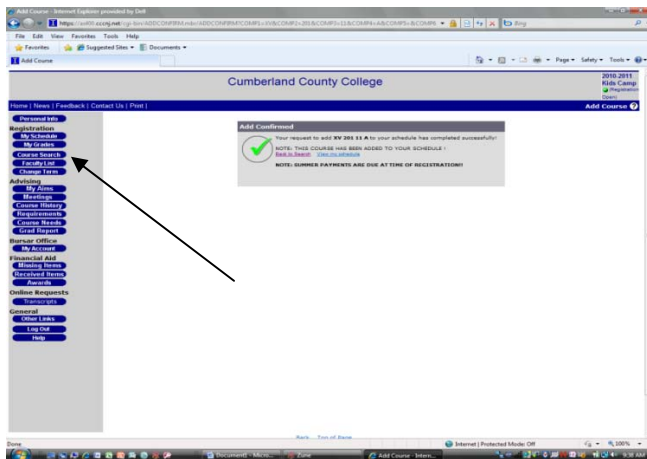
Add Course - Internet Explorer provided by Dell

https://ss00.cccnj.net/cgi-bin/ADDCONFIRM.mbr/ADDCONFIRM?COMP1=XV&COMP2=201&COMP3=11&COMP4=A&COMP5=&COMP6

Bing

File Edit View Favorites Tools Help

Favorites Suggested Sites Documents

Add Course

Page Safety Tools

Cumberland County College

2010.2011 Kids Camp Registration Open

Home | News | Feedback | Contact Us | Print |

Add Course

Personal Info

Registration

My Schedule

My Grades

Course Search

Faculty List

Change Term

Advising

My Aims

Meetings

Course History

Requirements

Course Needs

Grad Report

Bursar Office

My Account

Financial Aid

Missing Items

Received Items

Awards

Online Requests

Transcripts

General

Other Links

Log Out

Help

Add Confirmed

Your request to add XV 201 11 A to your schedule has completed successfully!

NOTE: THIS COURSE HAS BEEN ADDED TO YOUR SCHEDULE ! Back to Search View my schedule

NOTE: SUMMER PAYMENTS ARE DUE AT TIME OF REGISTRATION!!

Back Top of Page

Done

Internet | Protected Mode: Off

100%

Document1 - Micro...

Zune

Add Course - Intern...

9:38 AM